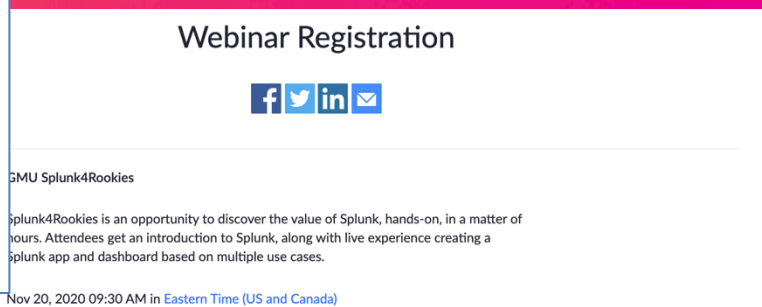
Webinar Registration

GMU Splunk4Rookies

Splunk4Rookies is an opportunity to discover the value of Splunk, hands-on, in a matter of hours. Attendees get an introduction to Splunk, along with live experience creating a Splunk app and dashboard based on multiple use cases.

Nov 20, 2020 09:30 AM in Eastern Time (US and Canada)